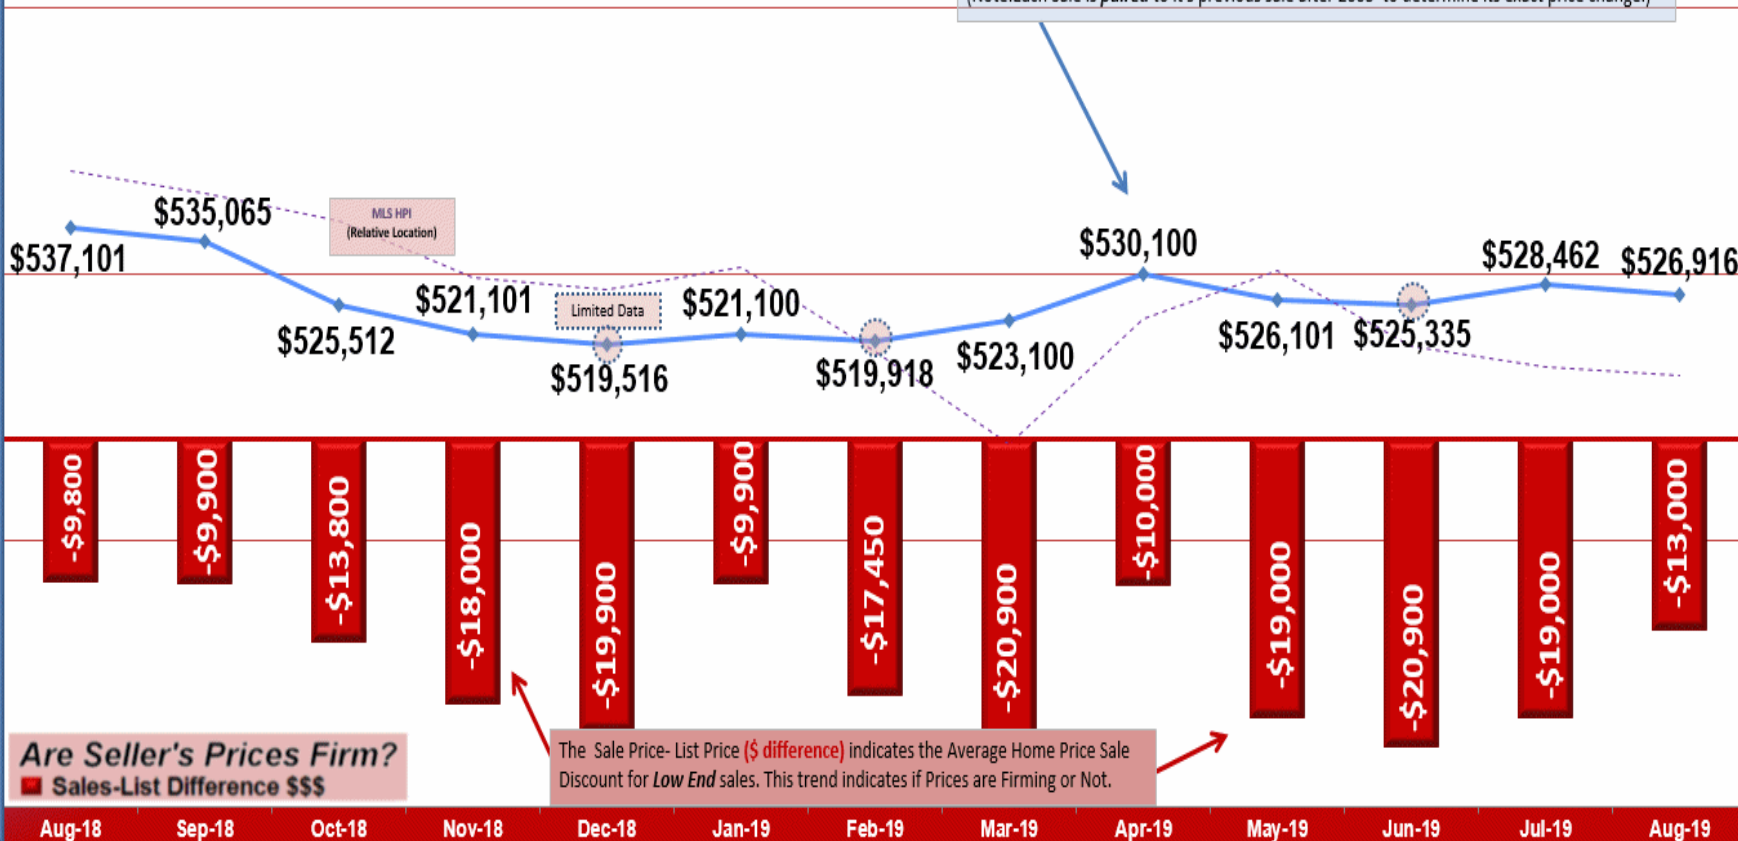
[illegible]

MLS HPI (Relative Location)

Limited Data

$537,101
$535,065
$525,512
$521,101
$519,516
$521,100
$519,918
$523,100
$530,100
$526,101
$525,335
$528,462
$526,916

-$9,800
-$9,900
-$13,800
-$18,000
-$19,900
-$9,900
-$17,450
-$20,900
-$10,000
-$19,000
-$20,900
-$19,000
-$13,000

Are Seller's Prices Firm?
Sales-List Difference $$$

The Sale Price- List Price ($ difference) indicates the Average Home Price Sale Discount for Low End sales. This trend indicates if Prices are Firming or Not.

Aug-18
Sep-18
Oct-18
Nov-18
Dec-18
Jan-19
Feb-19
Mar-19
Apr-19
May-19
Jun-19
Jul-19
Aug-19